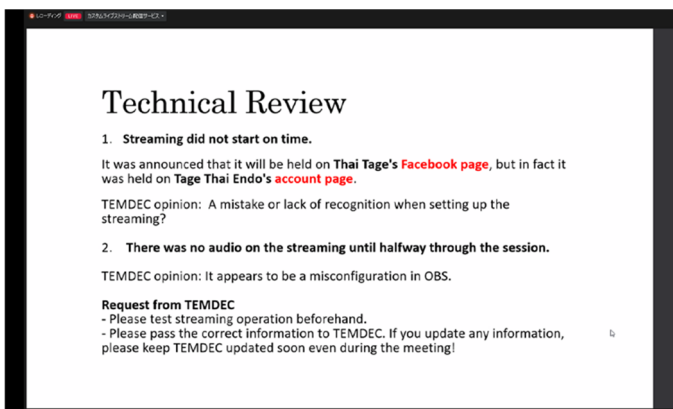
レコーディング LIVE カスタムライブストリーム配信サービス

Technical Review

1. **Streaming did not start on time.**

It was announced that it will be held on **Thai Tage's Facebook page**, but in fact it was held on **Tage Thai Endo's account page**.

TEMDEC opinion: A mistake or lack of recognition when setting up the streaming?

2. **There was no audio on the streaming until halfway through the session.**

TEMDEC opinion: It appears to be a misconfiguration in OBS.

**Request from TEMDEC**
- Please test streaming operation beforehand.
- Please pass the correct information to TEMDEC. If you update any information, please keep TEMDEC updated soon even during the meeting!